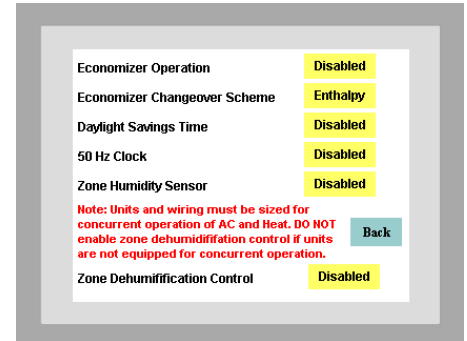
Economizer Operation
Disabled

Economizer Changeover Scheme
Enthalpy

Daylight Savings Time
Disabled

50 Hz Clock
Disabled

Zone Humidity Sensor
Disabled

Note: Units and wiring must be sized for concurrent operation of AC and Heat. DO NOT enable zone dehumidifification control if units are not equipped for concurrent operation.

Back

Zone Dehumifification Control
Disabled